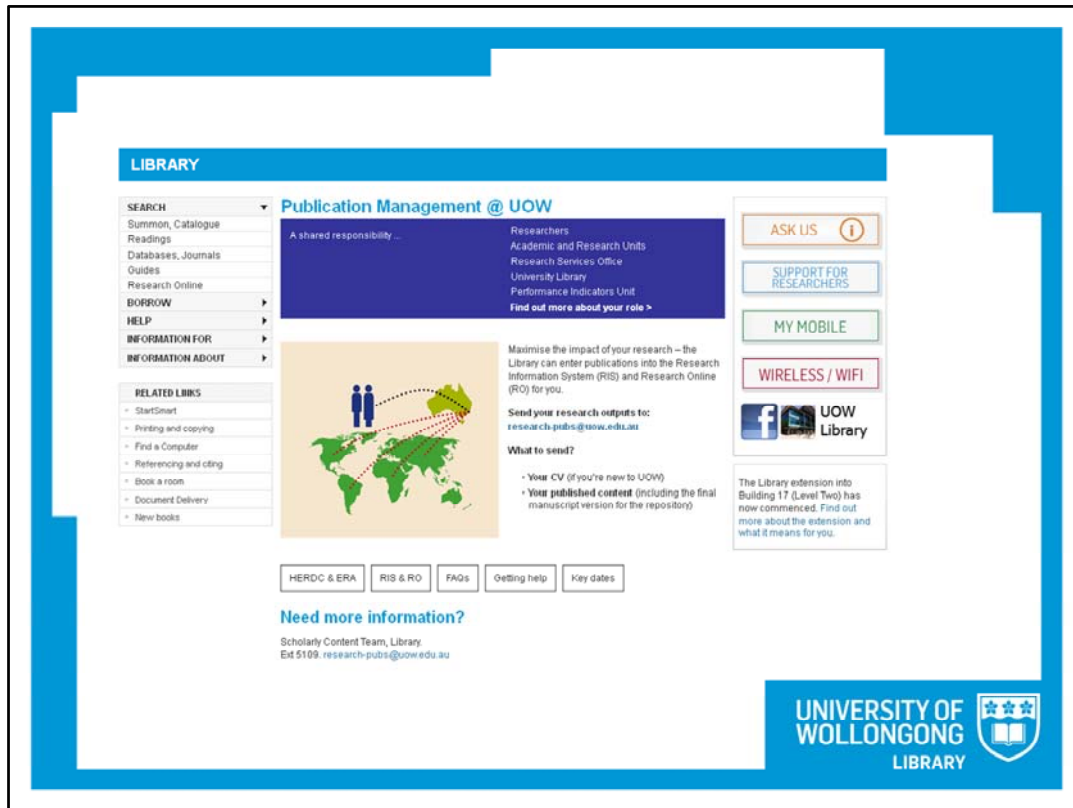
LIBRARY

SEARCH
Summon, Catalogue
Readings
Databases, Journals
Guides
Research Online
BORROW
HELP
INFORMATION FOR
INFORMATION ABOUT

RELATED LINKS
StartSmart
Printing and copying
Find a Computer
Referencing and citing
Book a room
Document Delivery
New books

Publication Management @ UOW

A shared responsibility ...

Researchers
Academic and Research Units
Research Services Office
University Library
Performance Indicators Unit
Find out more about your role >

Maximise the impact of your research – the Library can enter publications into the Research Information System (RIS) and Research Online (RO) for you.

Send your research outputs to:
research-pubs@uow.edu.au

What to send?

• Your CV (if you're new to UOW)
• Your published content (including the final manuscript version for the repository)

HERDC & ERA | RIS & RO | FAQs | Getting help | Key dates

Need more information?

Scholarly Content Team, Library.
Ext 5109. research-pubs@uow.edu.au

ASK US
SUPPORT FOR RESEARCHERS
MY MOBILE
WIRELESS / WIFI
UOW Library

The Library extension into Building 17 (Level Two) has now commenced. Find out more about the extension and what it means for you.

UNIVERSITY OF WOLLONGONG
LIBRARY